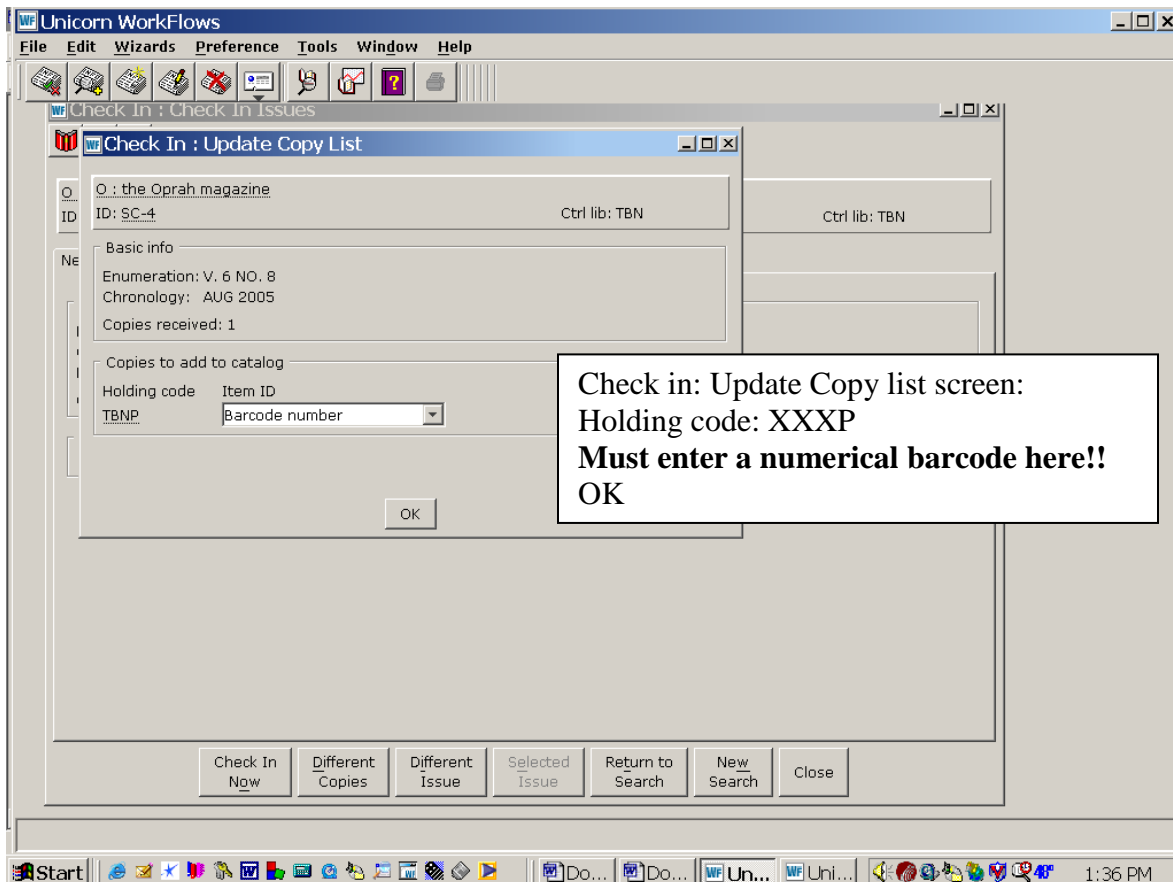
Unicorn WorkFlows

File Edit Wizards Preference Tools Window Help

Check In : Check In Issues

Check In : Update Copy List

O : the Oprah magazine
ID: SC-4 Ctrl lib: TBN

O
ID
Ctrl lib: TBN

Ne

Basic info
Enumeration: V. 6 NO. 8
Chronology: AUG 2005
Copies received: 1

Copies to add to catalog
Holding code Item ID
TBNP Barcode number

OK

Check in: Update Copy list screen:
Holding code: XXXP
**Must enter a numerical barcode here!!**
OK

Check In Now | Different Copies | Different Issue | Selected Issue | Return to Search | New Search | Close

Start | Do... | Do... | Un... | Uni... | 48° | 1:36 PM